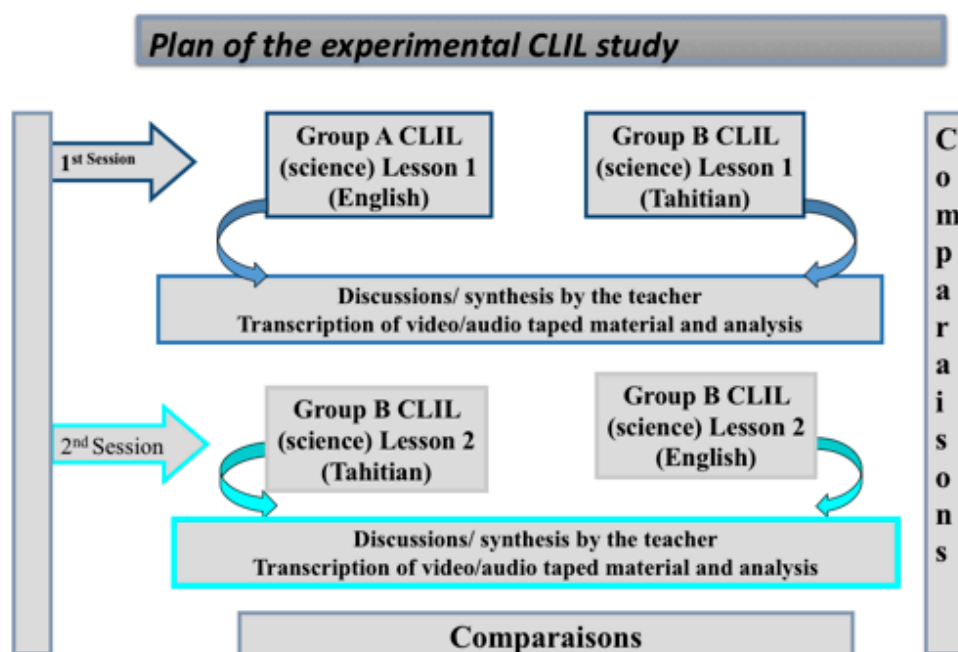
Plan of the experimental CLIL study

1$^{st}$ Session

Group A CLIL (science) Lesson 1 (English)

Group B CLIL (science) Lesson 1 (Tahitian)

Discussions/ synthesis by the teacher
Transcription of video/audio taped material and analysis

2$^{nd}$ Session

Group B CLIL (science) Lesson 2 (Tahitian)

Group B CLIL (science) Lesson 2 (English)

Discussions/ synthesis by the teacher
Transcription of video/audio taped material and analysis

Comparaisons

C o m p a r a i s o n s